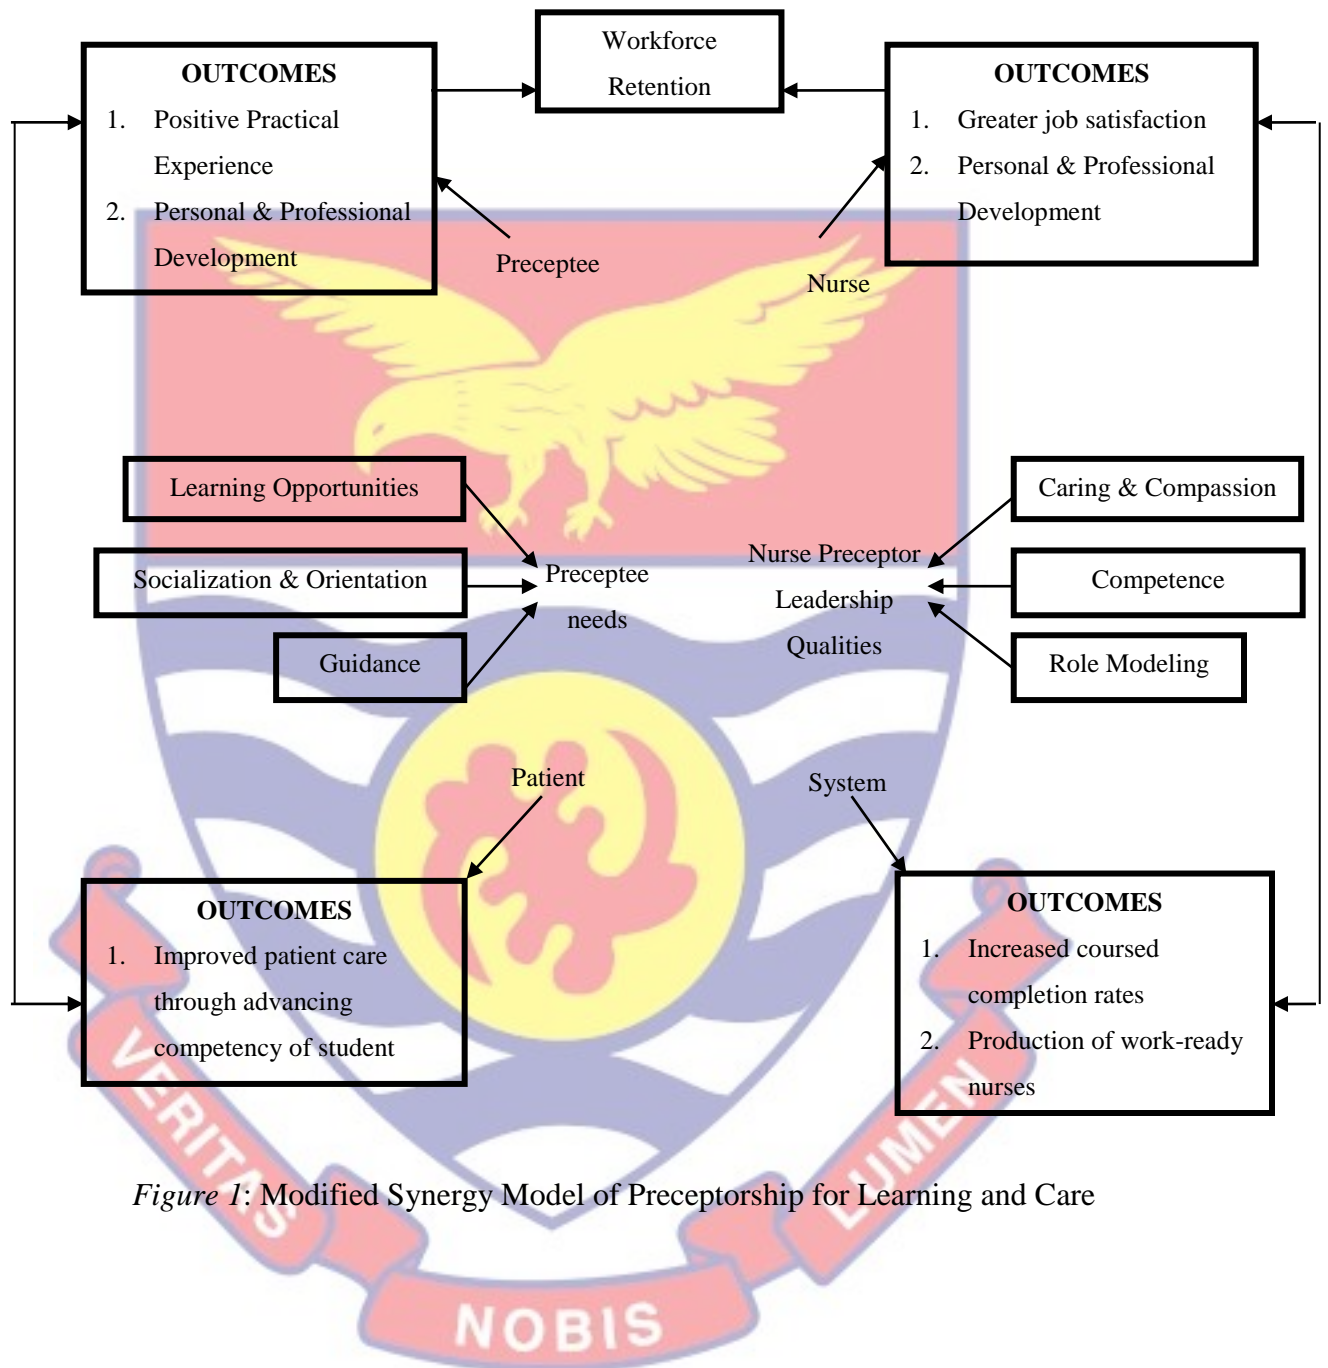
OUTCOMES
1. Positive Practical Experience
2. Personal & Professional Development

Workforce Retention

OUTCOMES
1. Greater job satisfaction
2. Personal & Professional Development

Preceptee

Nurse

Learning Opportunities

Socialization & Orientation

Guidance

Preceptee needs

Nurse Preceptor Leadership Qualities

Caring & Compassion

Competence

Role Modeling

Patient

System

OUTCOMES
1. Improved patient care through advancing competency of student

OUTCOMES
1. Increased coursed completion rates
2. Production of work-ready nurses

VERITAS LUMEN

*Figure 1*: Modified Synergy Model of Preceptorship for Learning and Care

NOBIS